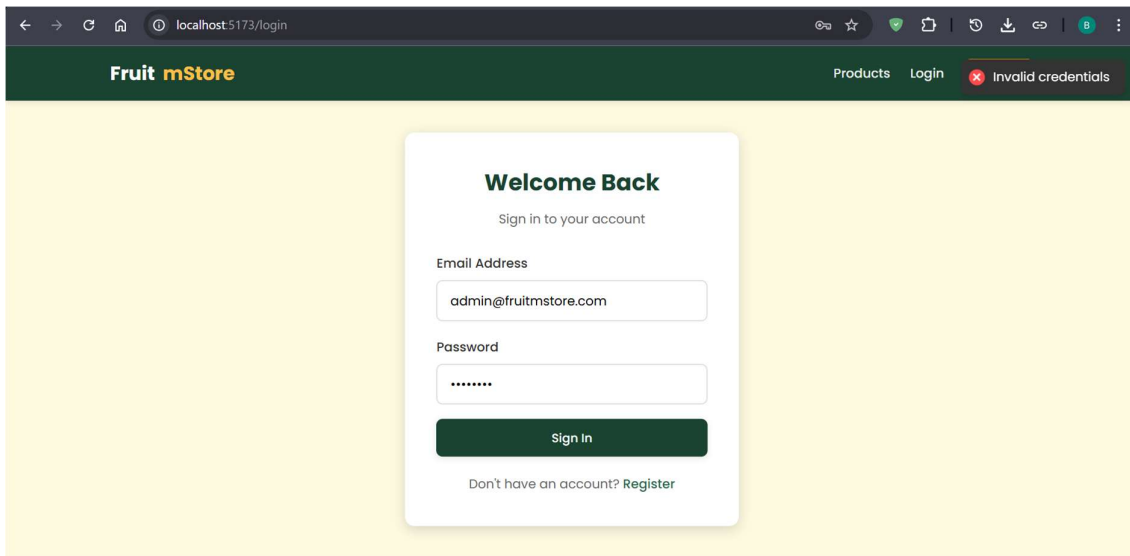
localhost:5173/login

B

Fruit mStore

Products Login

Invalid credentials

Welcome Back

Sign in to your account

Email Address

admin@fruitmstore.com

Password

••••••••

Sign In

Don't have an account? Register